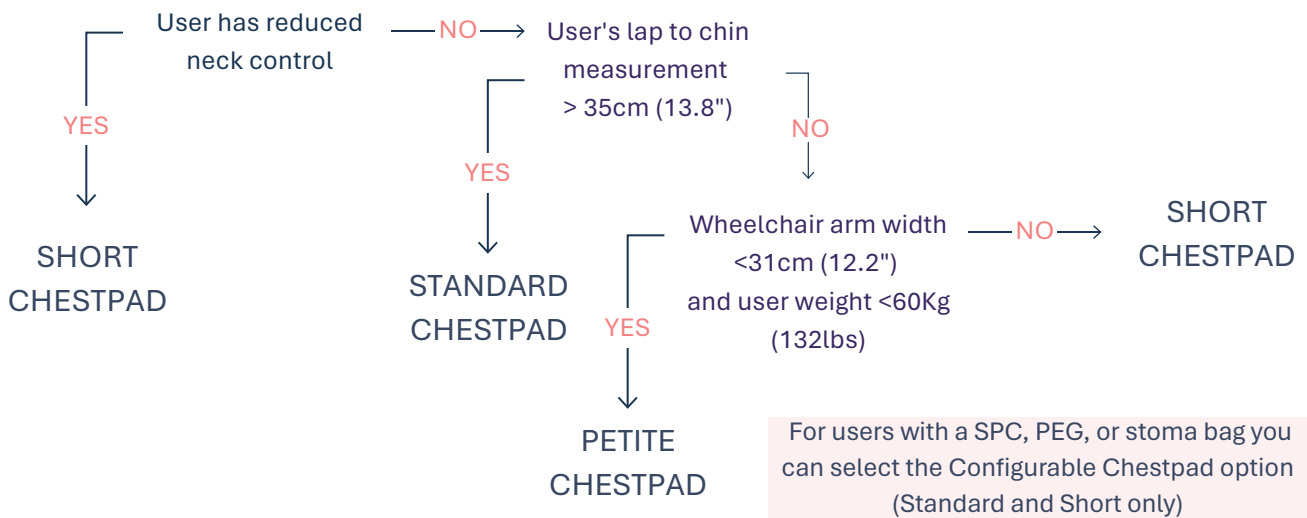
User has reduced neck control

NO

User's lap to chin measurement > 35cm (13.8")

YES

SHORT CHESTPAD

YES

STANDARD CHESTPAD

NO

Wheelchair arm width <31cm (12.2") and user weight <60Kg (132lbs)

NO

SHORT CHESTPAD

YES

PETITE CHESTPAD

For users with a SPC, PEG, or stoma bag you can select the Configurable Chestpad option (Standard and Short only)